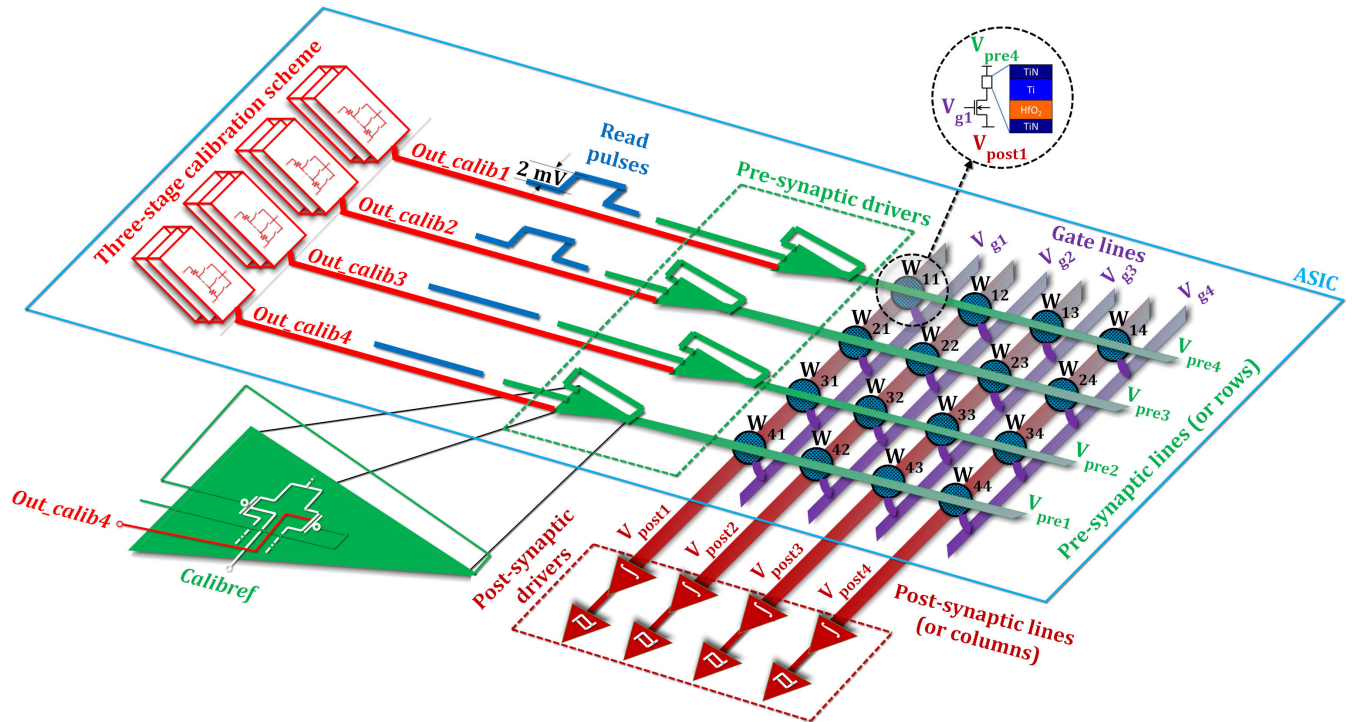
Three-stage calibration scheme

Read pulses

2 mV

Out_calib1

Out_calib2

Out_calib3

Out_calib4

Pre-synaptic drivers

$V_{pre4}$

TiN

Ti

$HfO_2$

TiN

$V_{g1}$

$V_{post1}$

Gate lines

ASIC

$V_{g1}$ $V_{g2}$ $V_{g3}$ $V_{g4}$

$W_{11}$ $W_{12}$ $W_{13}$ $W_{14}$

$W_{21}$ $W_{22}$ $W_{23}$ $W_{24}$

$W_{31}$ $W_{32}$ $W_{33}$ $W_{34}$

$W_{41}$ $W_{42}$ $W_{43}$ $W_{44}$

$V_{pre4}$

$V_{pre3}$

$V_{pre2}$

$V_{pre1}$

Pre-synaptic lines (or rows)

Out_calib4

Calibref

Post-synaptic drivers

$V_{post1}$ $V_{post2}$ $V_{post3}$ $V_{post4}$

Post-synaptic lines (or columns)